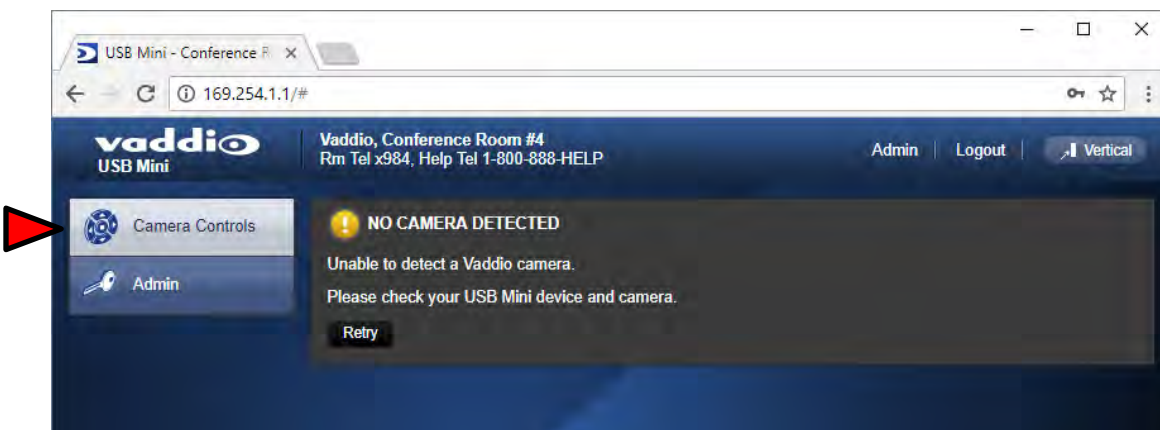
USB Mini - Conference R ×

169.254.1.1/#

vaddio
USB Mini

Vaddio, Conference Room #4
Rm Tel x984, Help Tel 1-800-888-HELP

Admin | Logout | Vertical

Camera Controls

Admin

NO CAMERA DETECTED

Unable to detect a Vaddio camera.

Please check your USB Mini device and camera.

Retry